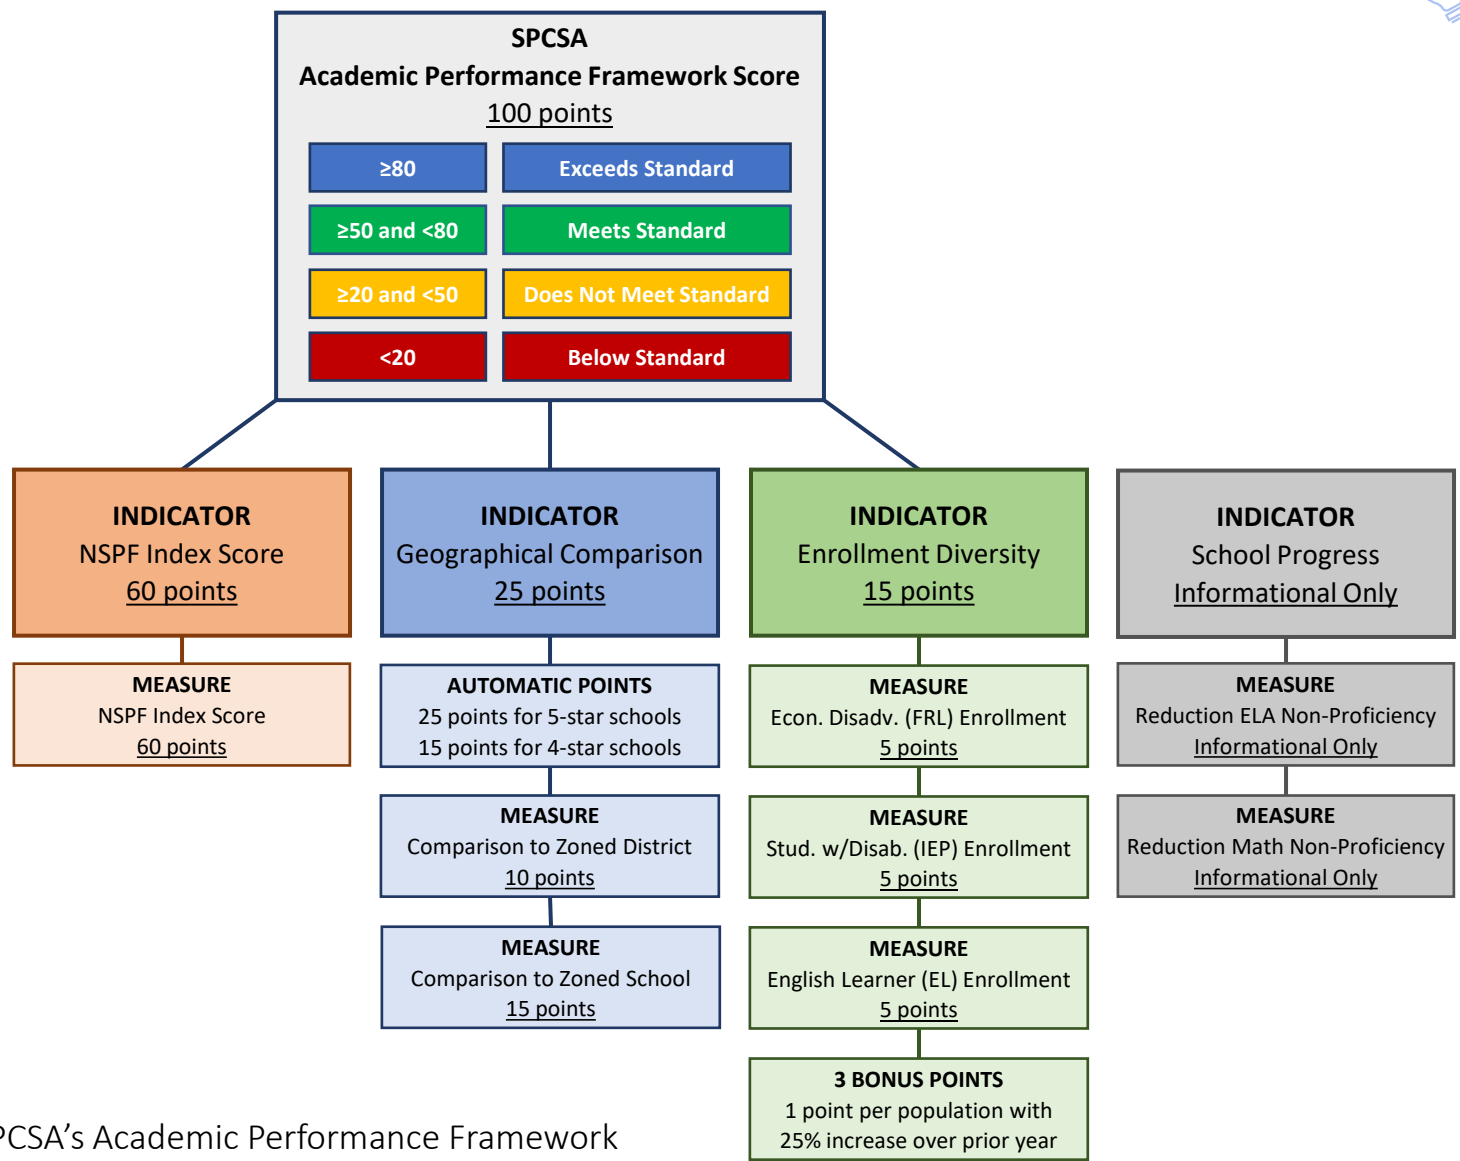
SPCSA
Academic Performance Framework Score
100 points

| ≥80 | Exceeds Standard |
|---|---|
| ≥50 and <80 | Meets Standard |
| ≥20 and <50 | Does Not Meet Standard |
| <20 | Below Standard |

INDICATOR
NSPF Index Score
60 points

MEASURE
NSPF Index Score
60 points

INDICATOR
Geographical Comparison
25 points

AUTOMATIC POINTS
25 points for 5-star schools
15 points for 4-star schools

MEASURE
Comparison to Zoned District
10 points

MEASURE
Comparison to Zoned School
15 points

INDICATOR
Enrollment Diversity
15 points

MEASURE
Econ. Disadv. (FRL) Enrollment
5 points

MEASURE
Stud. w/Disab. (IEP) Enrollment
5 points

MEASURE
English Learner (EL) Enrollment
5 points

3 BONUS POINTS
1 point per population with 25% increase over prior year

INDICATOR
School Progress
Informational Only

MEASURE
Reduction ELA Non-Proficiency
Informational Only

MEASURE
Reduction Math Non-Proficiency
Informational Only

PCSA's Academic Performance Framework